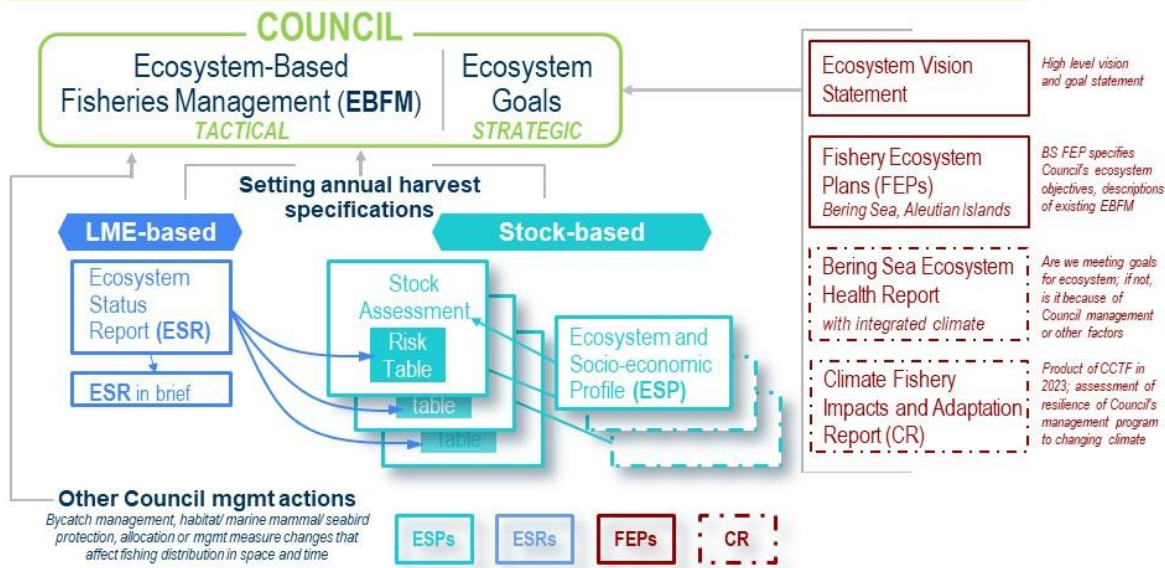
COUNCIL

Ecosystem-Based Fisheries Management (EBFM)
TACTICAL

Ecosystem Goals
STRATEGIC

Setting annual harvest specifications

LME-based

Stock-based

Ecosystem Status Report (ESR)

ESR in brief

Stock Assessment

Risk Table

table

table

Ecosystem and Socio-economic Profile (ESP)

Other Council mgmt actions
Bycatch management, habitat/ marine mammal/ seabird protection, allocation or mgmt measure changes that affect fishing distribution in space and time

ESPs

ESRs

FEPs

CR

Ecosystem Vision Statement

High level vision and goal statement

Fishery Ecosystem Plans (FEPs)
Bering Sea, Aleutian Islands

BS FEP specifies Council's ecosystem objectives, descriptions of existing EBFM

Bering Sea Ecosystem Health Report
with integrated climate

Are we meeting goals for ecosystem; if not, is it because of Council management or other factors

Climate Fishery Impacts and Adaptation Report (CR)

Product of CCTF in 2023; assessment of resilience of Council's management program to changing climate